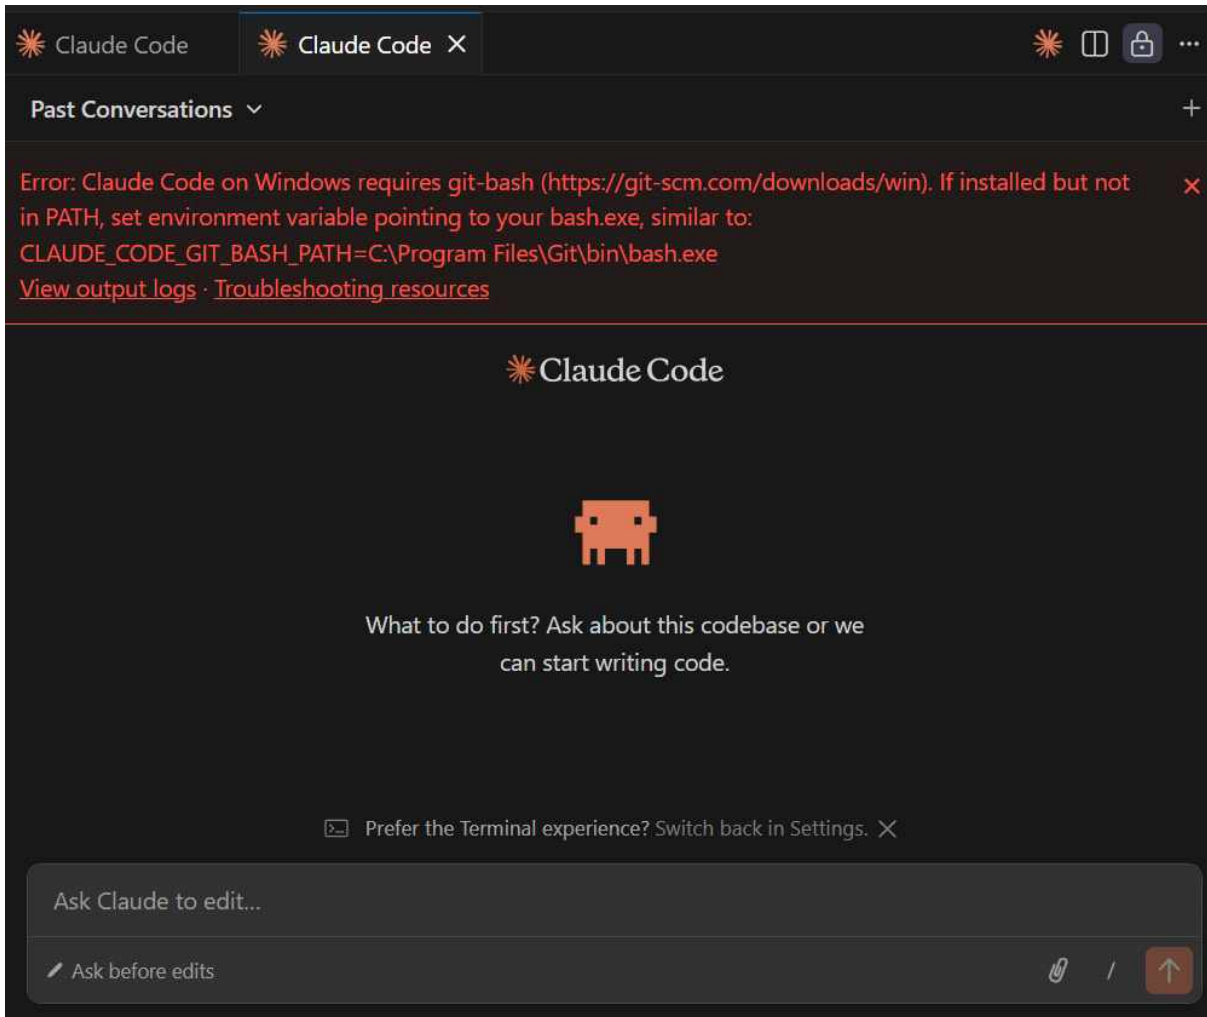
Claude Code
Claude Code ×

Past Conversations

Error: Claude Code on Windows requires git-bash (https://git-scm.com/downloads/win). If installed but not in PATH, set environment variable pointing to your bash.exe, similar to: CLAUDE_CODE_GIT_BASH_PATH=C:\Program Files\Git\bin\bash.exe
View output logs · Troubleshooting resources

Claude Code

What to do first? Ask about this codebase or we can start writing code.

Prefer the Terminal experience? Switch back in Settings.

Ask Claude to edit...

Ask before edits
/